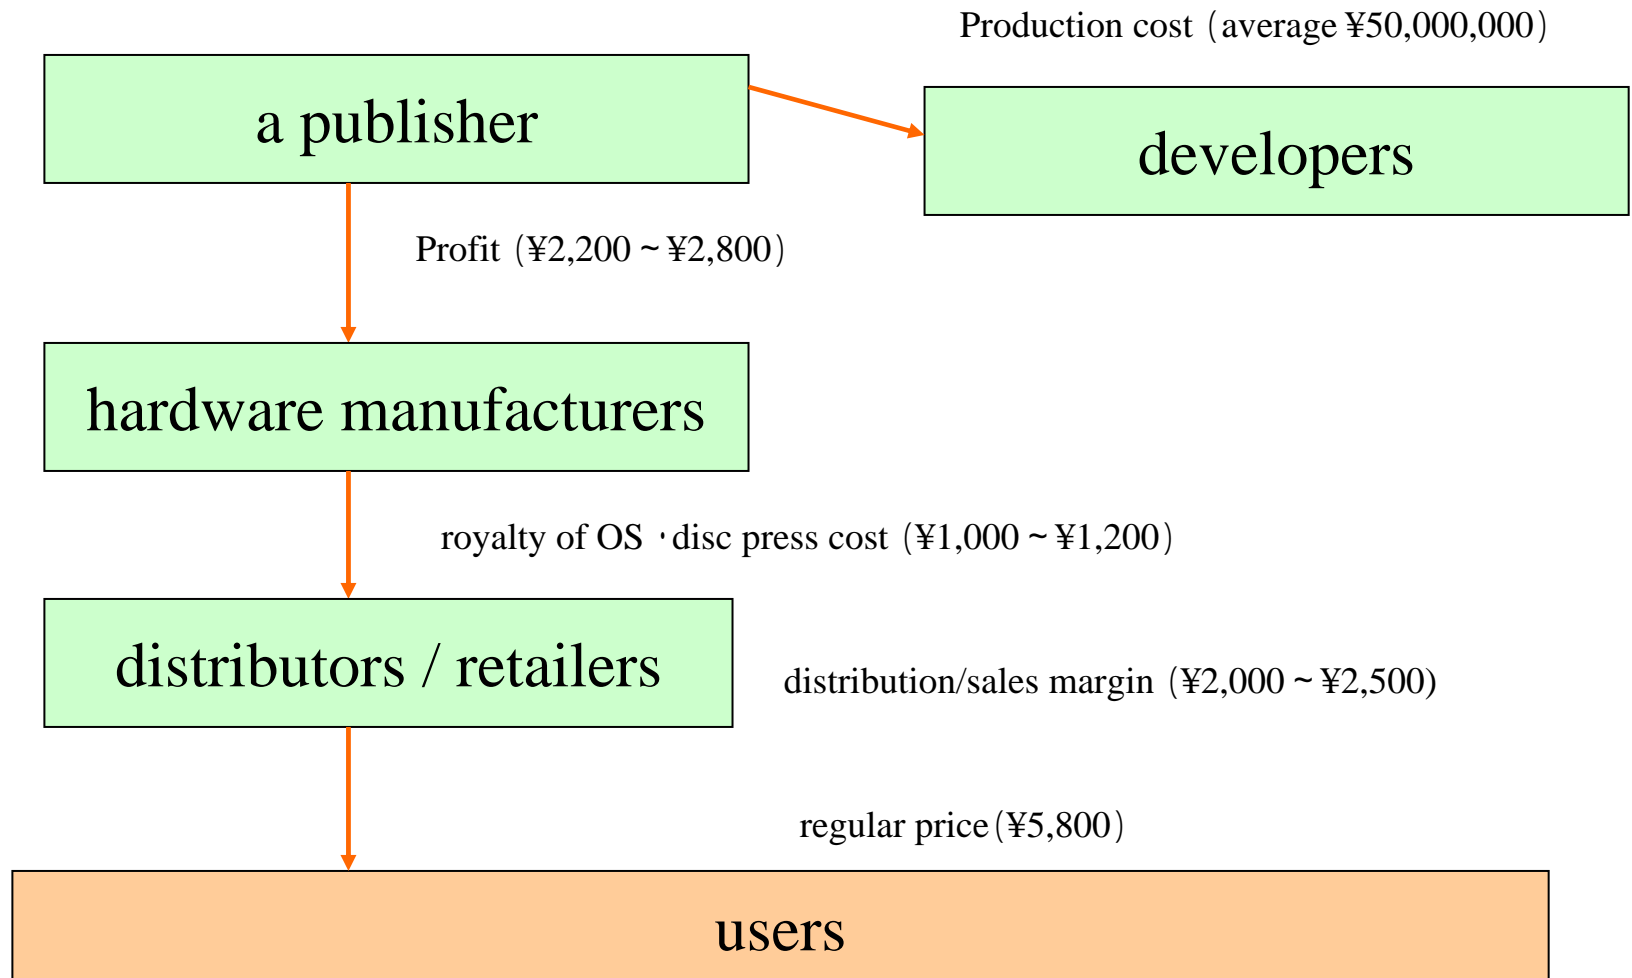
Production cost（average ¥50,000,000）

a publisher

developers

Profit（¥2,200～¥2,800）

hardware manufacturers

royalty of OS・disc press cost（¥1,000～¥1,200）

distributors / retailers

distribution/sales margin（¥2,000～¥2,500)

regular price（¥5,800）

users